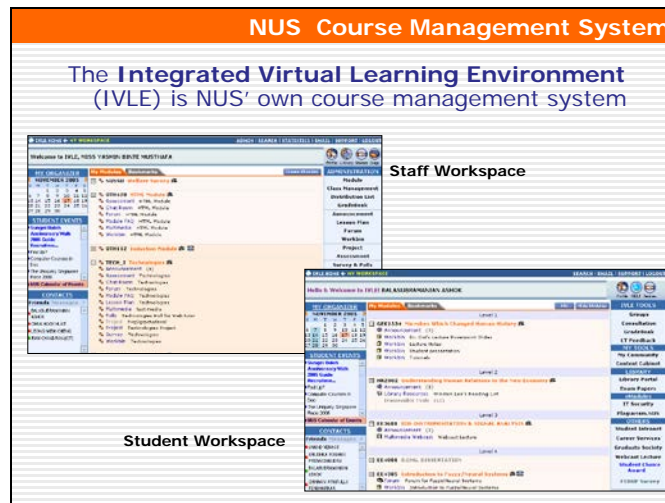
NUS Course Management System

The Integrated Virtual Learning Environment (IVLE) is NUS' own course management system

Staff Workspace

Welcome to IVLE, MISS YASMIN BINTE MUSTHAFA

MY ORGANIZER

NOVEMBER 2005

STUDENT EVENTS

CONTACTS

ADMINISTRATION

Module
Class Management
Distribution List
Gradebook
Announcement
Lesson Plan
Forum
Workbin
Project
Assessment
Survey & Polls

Student Workspace

Hello & Welcome to IVLE BALASUBRAMANIAN ASHOK

MY ORGANIZER

NOVEMBER 2005

STUDENT EVENTS

CONTACTS

My Modules

Level 1

GEK1534 Machines Which Changed Human History

Level 2

Understanding Human Relations to the Sea Systems

Level 3

Level 4

EE4206 Introduction to Fuzzy/Neural Systems

IVLE TOOLS
Groups
Consultation
Gradebook
LT Feedback
MY TOOLS
My Community
Content Cabinet
LIBRARY
Library Portal
Exam Papers
eModules
IT Security
Plagiarism.NUS
OTHERS
Student Intranet
Career Services
Graduate Society
Webcast Lecture
Student Choice Award